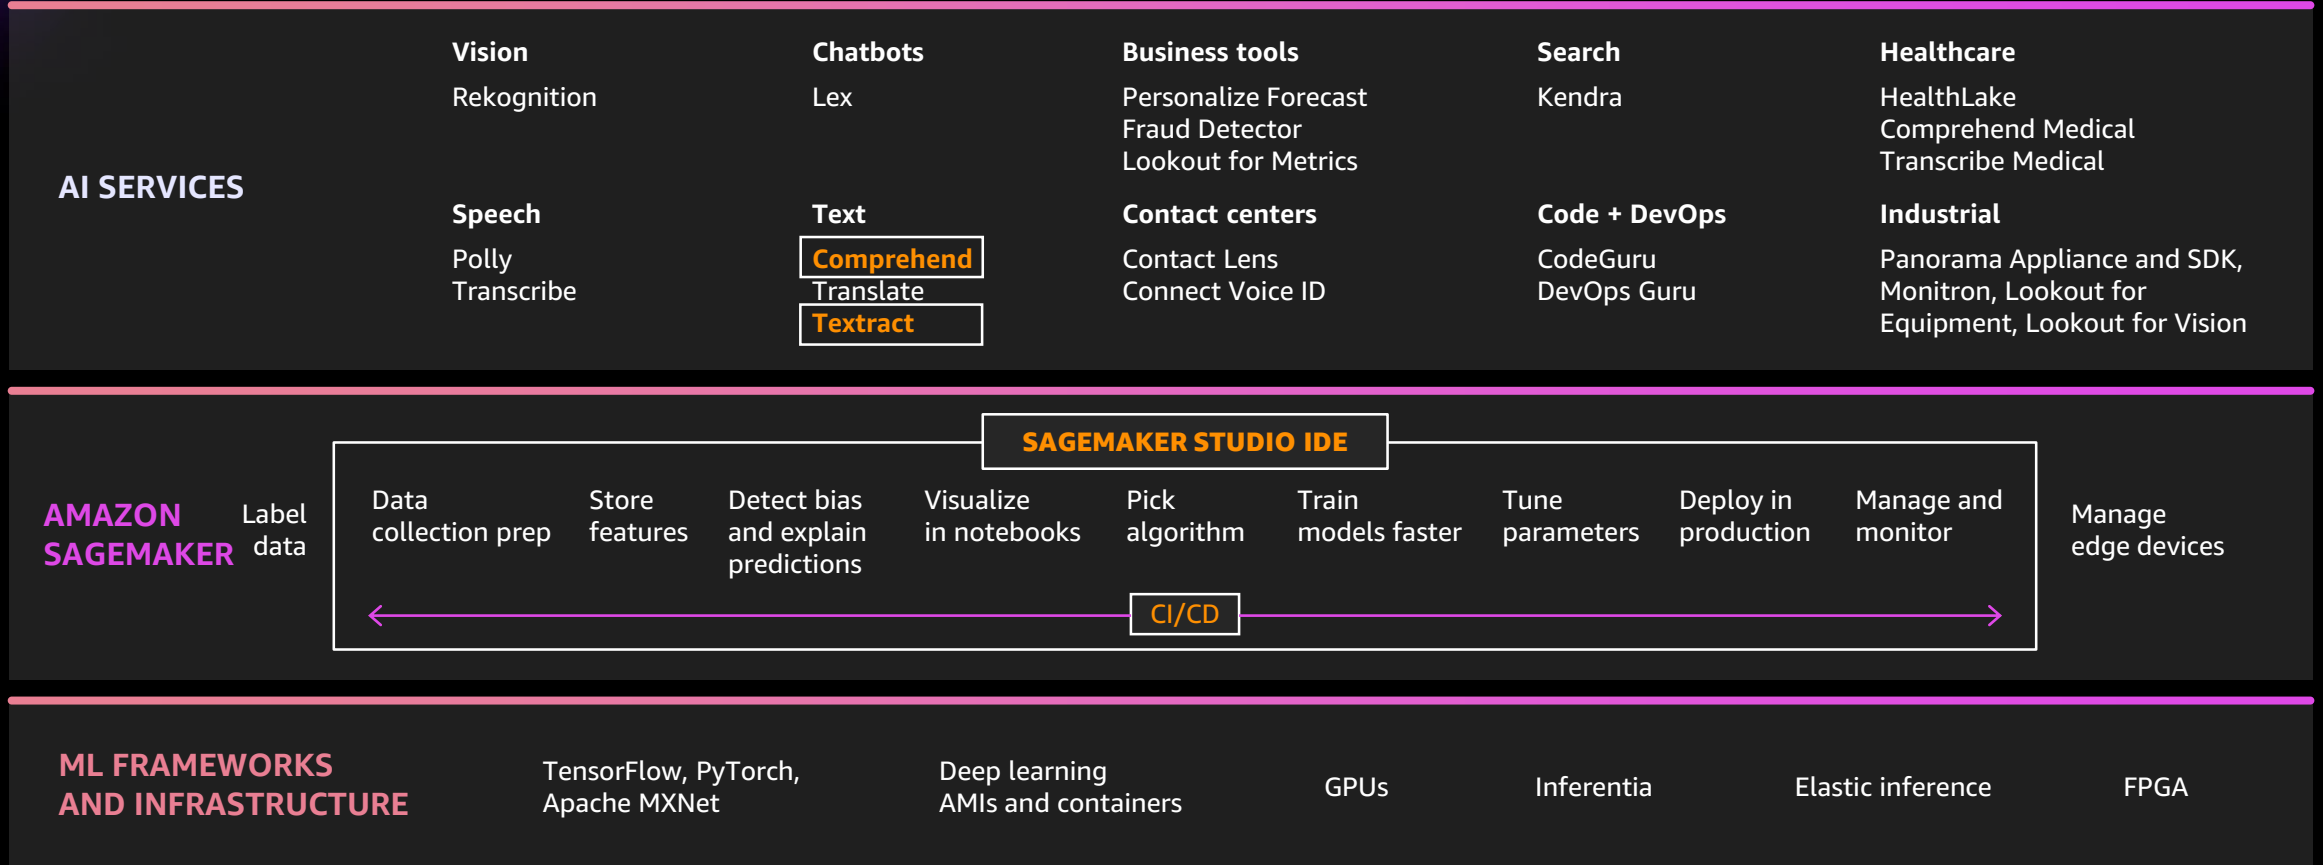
AI SERVICES

Vision
Rekognition

Chatbots
Lex

Business tools
Personalize Forecast
Fraud Detector
Lookout for Metrics

Search
Kendra

Healthcare
HealthLake
Comprehend Medical
Transcribe Medical

Speech
Polly
Transcribe

Text
Comprehend
Translate
Textract

Contact centers
Contact Lens
Connect Voice ID

Code + DevOps
CodeGuru
DevOps Guru

Industrial
Panorama Appliance and SDK, Monitron, Lookout for Equipment, Lookout for Vision

AMAZON SAGEMAKER

Label data

SAGEMAKER STUDIO IDE

Data collection prep

Store features

Detect bias and explain predictions

Visualize in notebooks

Pick algorithm

Train models faster

Tune parameters

Deploy in production

Manage and monitor

CI/CD

Manage edge devices

ML FRAMEWORKS AND INFRASTRUCTURE

TensorFlow, PyTorch, Apache MXNet

Deep learning AMIs and containers

GPUs

Inferentia

Elastic inference

FPGA